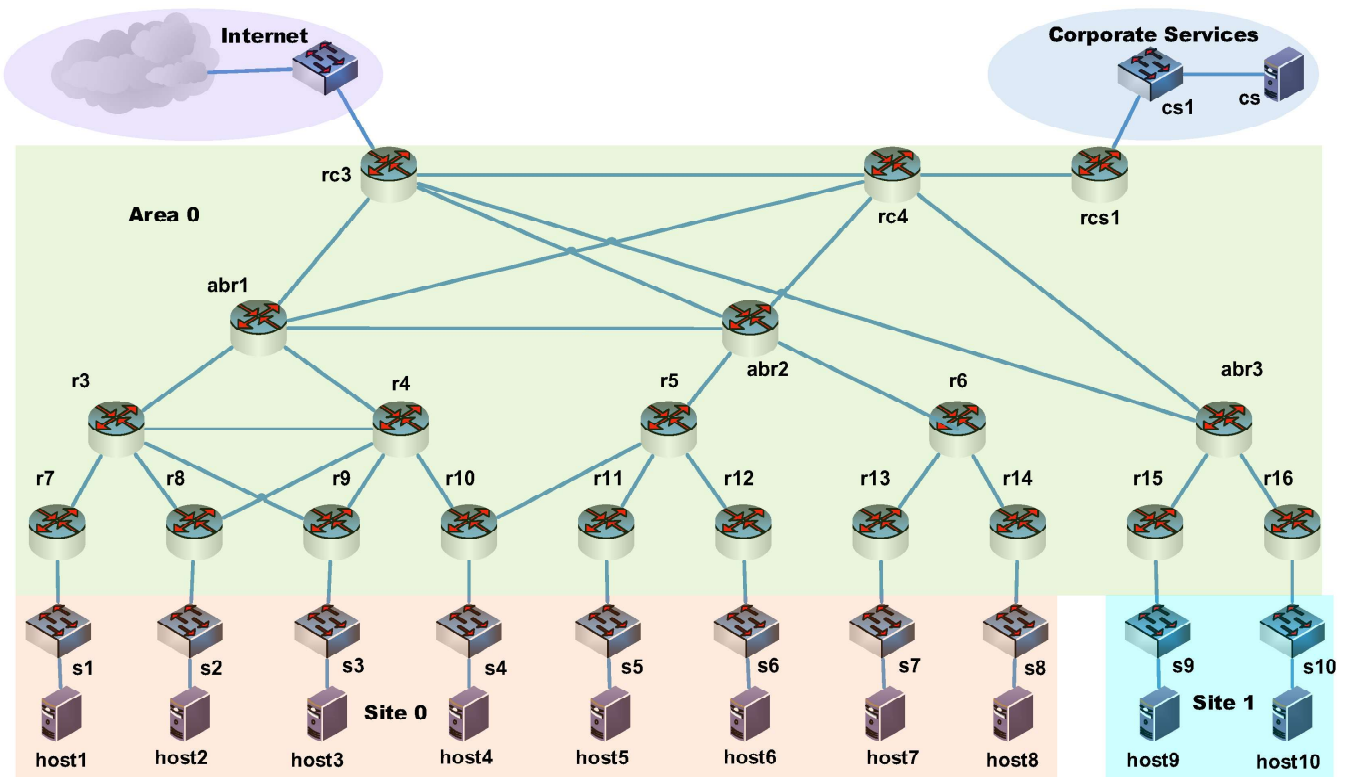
Internet

Corporate Services

cs1

cs

rc3

rc4

rcs1

Area 0

abr1

abr2

abr3

r3

r4

r5

r6

r7

r8

r9

r10

r11

r12

r13

r14

r15

r16

s1

s2

s3

s4

s5

s6

s7

s8

s9

s10

Site 0

Site 1

host1

host2

host3

host4

host5

host6

host7

host8

host9

host10